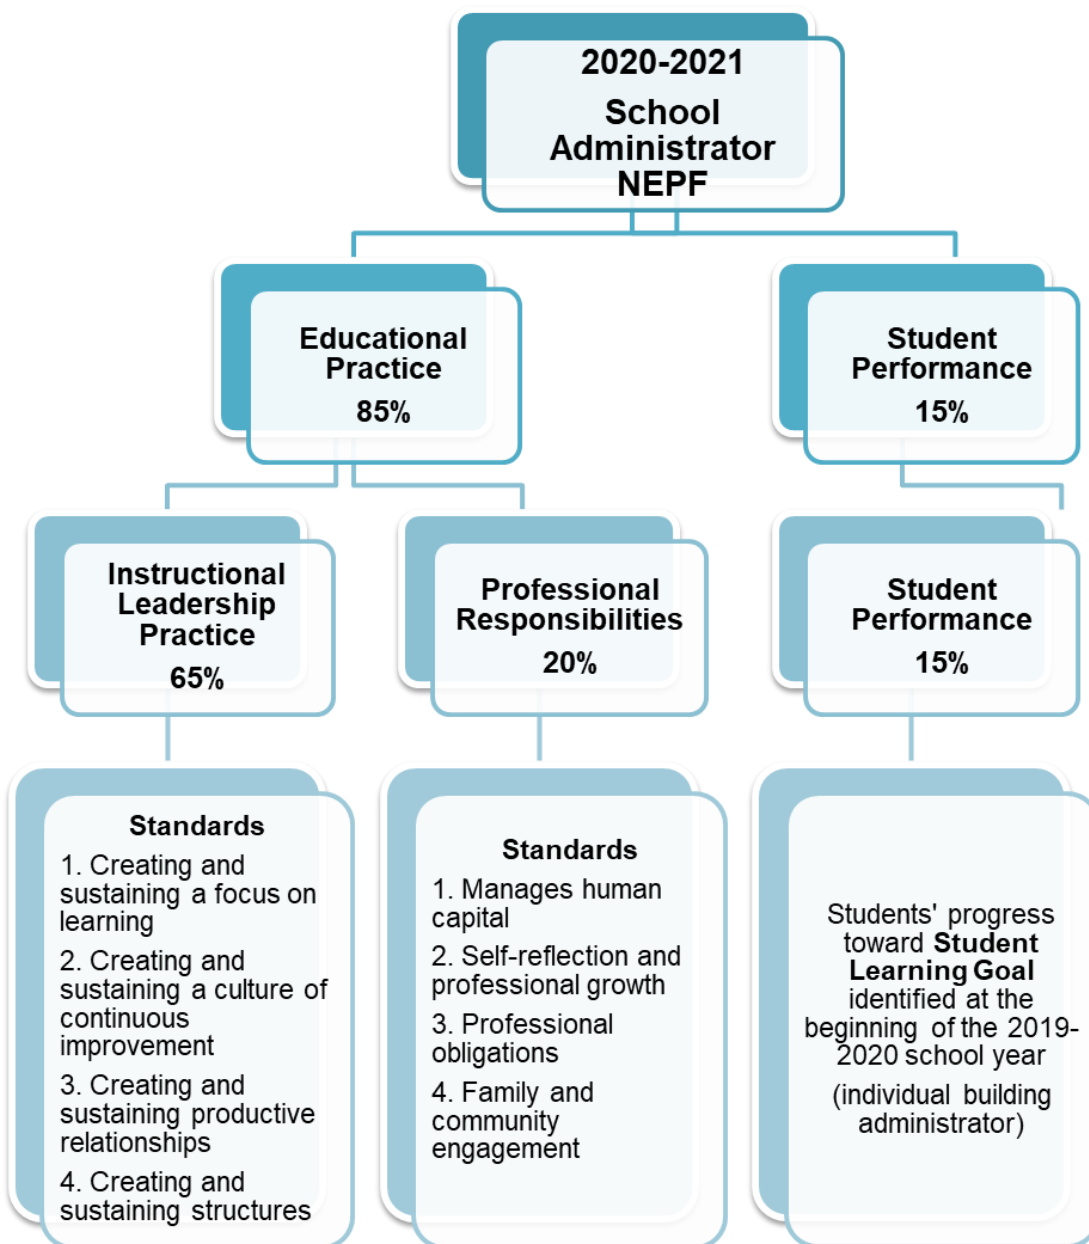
2020-2021
School Administrator NEPF

Educational Practice
85%

Student Performance
15%

Instructional Leadership Practice
65%

Professional Responsibilities
20%

Student Performance
15%

Standards
1. Creating and sustaining a focus on learning
2. Creating and sustaining a culture of continuous improvement
3. Creating and sustaining productive relationships
4. Creating and sustaining structures

Standards
1. Manages human capital
2. Self-reflection and professional growth
3. Professional obligations
4. Family and community engagement

Students' progress toward **Student Learning Goal** identified at the beginning of the 2019-2020 school year
(individual building administrator)